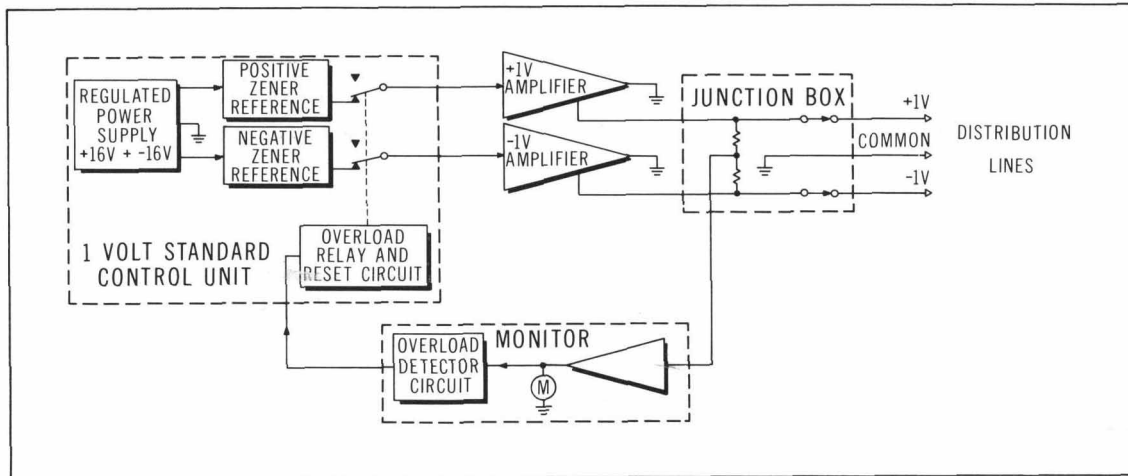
REGULATED POWER SUPPLY +16V + -16V

POSITIVE ZENER REFERENCE

NEGATIVE ZENER REFERENCE

+1V AMPLIFIER

-1V AMPLIFIER

JUNCTION BOX

+1V

COMMON

-1V

DISTRIBUTION LINES

1 VOLT STANDARD CONTROL UNIT

OVERLOAD RELAY AND RESET CIRCUIT

MONITOR

OVERLOAD DETECTOR CIRCUIT

M